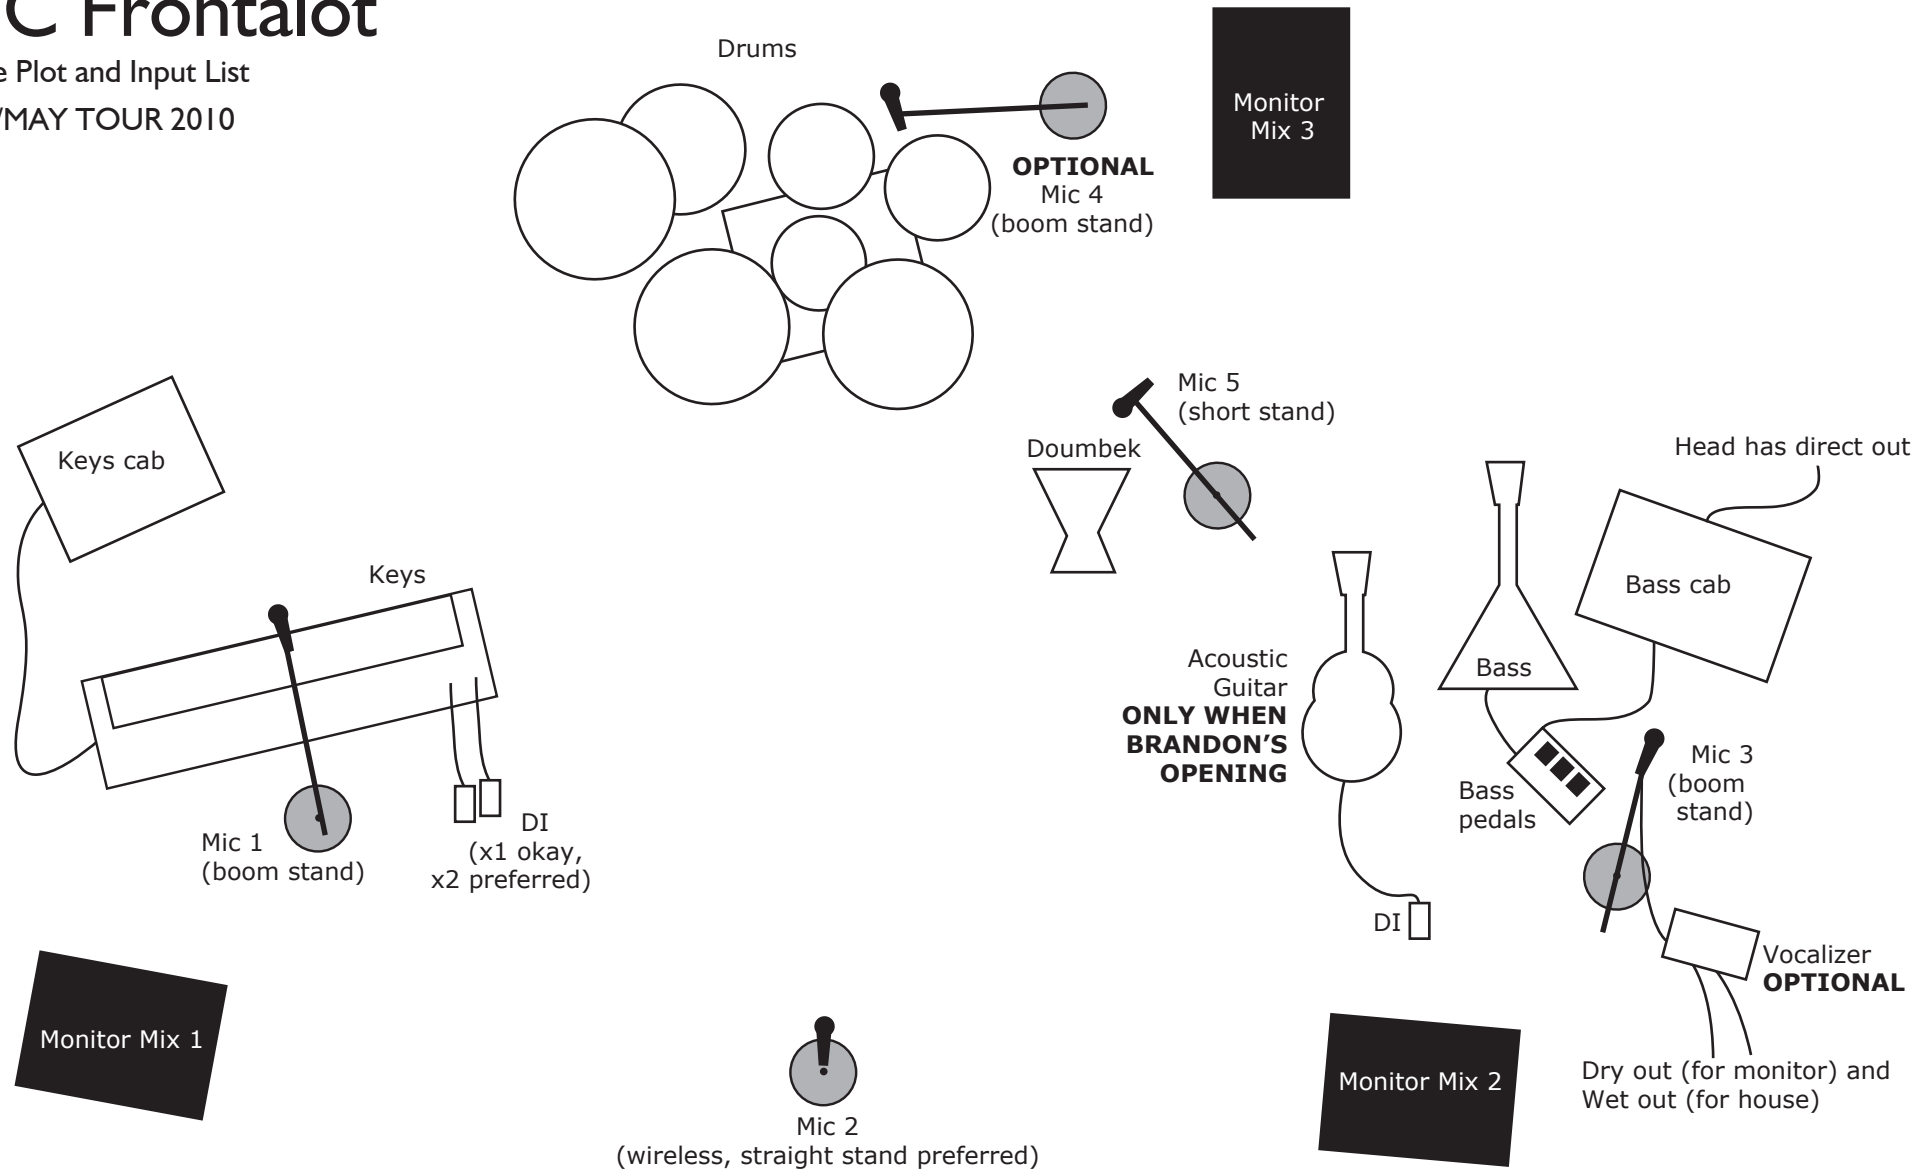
C Frontalot
e Plot and Input List
/MAY TOUR 2010

Drums

Monitor Mix 3

**OPTIONAL**
Mic 4
(boom stand)

Keys cab

Keys

Mic 1
(boom stand)

DI
(x1 okay,
x2 preferred)

Mic 5
(short stand)

Doumbek

Head has direct out

Bass cab

Bass

Acoustic Guitar
**ONLY WHEN BRANDON'S OPENING**

Bass pedals

Mic 3
(boom stand)

DI

Vocalizer
**OPTIONAL**

Monitor Mix 1

Mic 2
(wireless, straight stand preferred)

Monitor Mix 2

Dry out (for monitor) and
Wet out (for house)